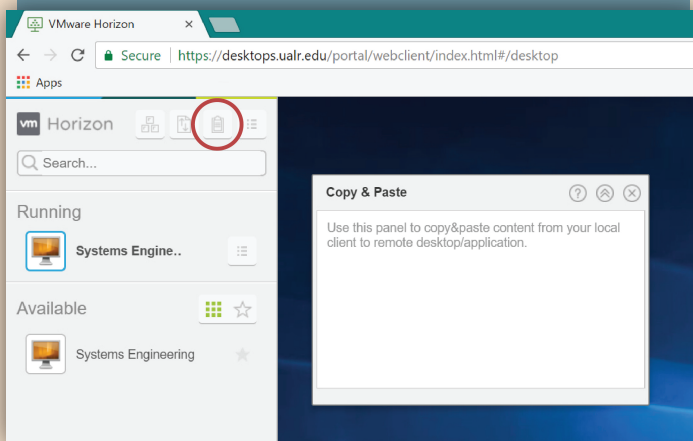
VMware Horizon ×

Secure | https://desktops.ualr.edu/portal/webclient/index.html#/desktop

Apps

vm Horizon

Search...

Running

Systems Engine..

Available

Systems Engineering

Copy & Paste

Use this panel to copy&paste content from your local client to remote desktop/application.